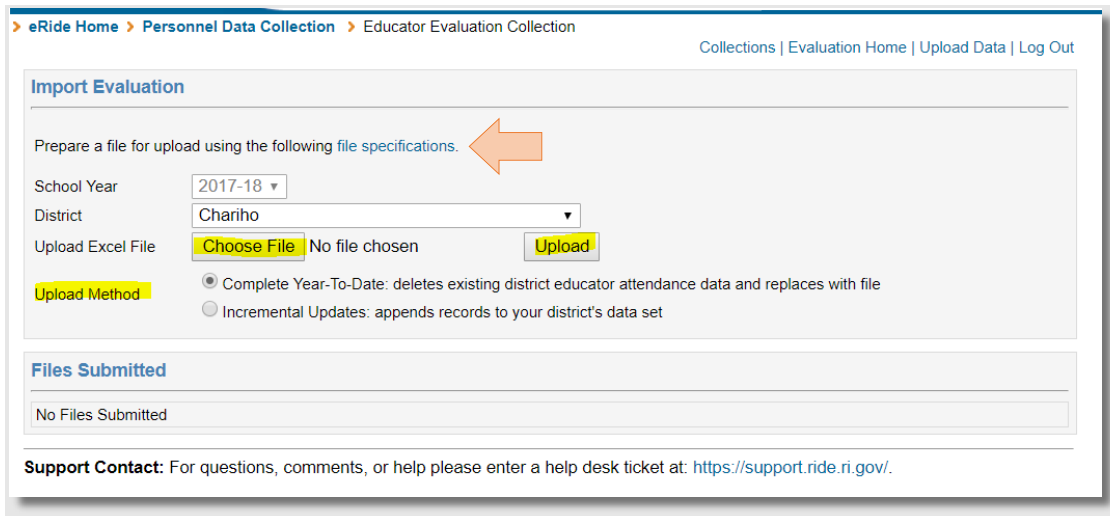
> eRide Home > Personnel Data Collection > Educator Evaluation Collection

Collections | Evaluation Home | Upload Data | Log Out

Import Evaluation

Prepare a file for upload using the following file specifications.

School Year 2017-18

District Chariho

Upload Excel File Choose File No file chosen Upload

Upload Method
Complete Year-To-Date: deletes existing district educator attendance data and replaces with file
Incremental Updates: appends records to your district's data set

Files Submitted

No Files Submitted

Support Contact: For questions, comments, or help please enter a help desk ticket at: https://support.ride.ri.gov/.